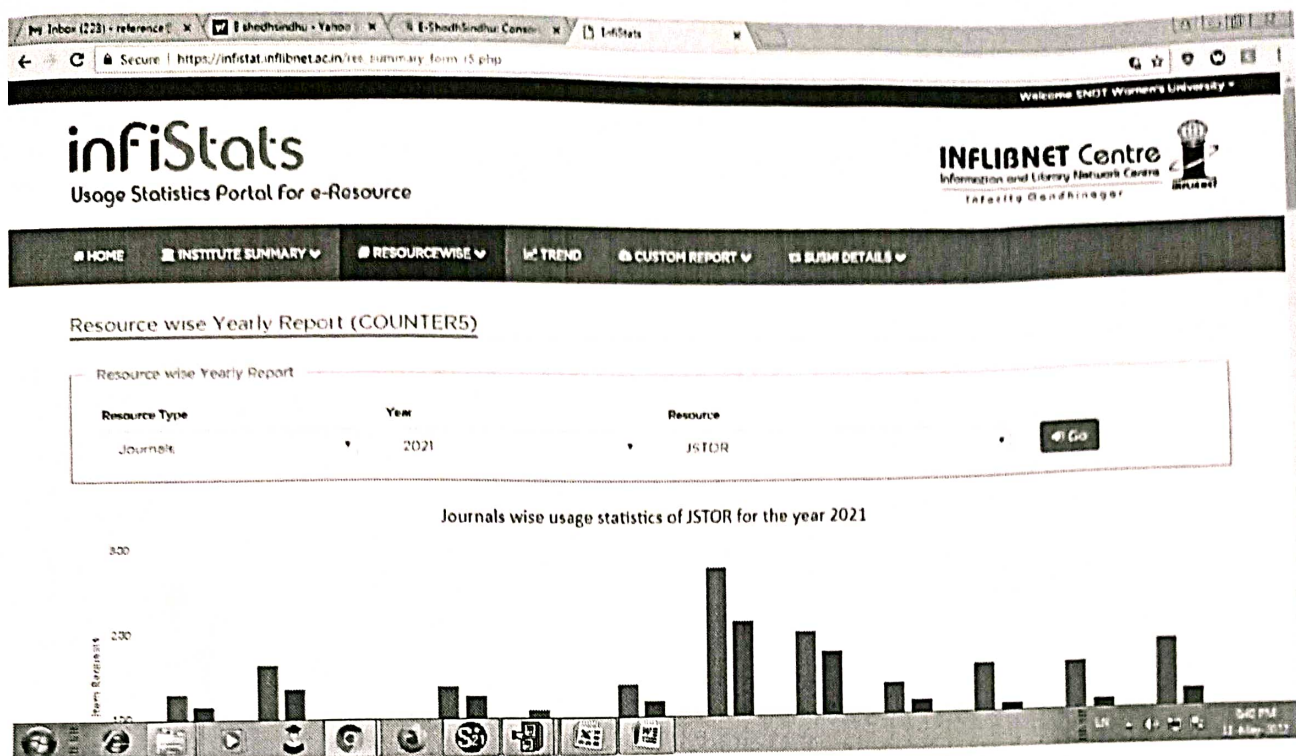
Inbox (223) - reference | eShodhSindhu - Yahoo | E-ShodhSindhu Conso | InfiStats

Secure | https://infistat.inflibnet.ac.in/res_summary_form_r5.php

Welcome SNDT Women's University

infiStats
Usage Statistics Portal for e-Resource

INFLIBNET Centre
Information and Library Network Centre
Infocity Gandhinagar

HOME | INSTITUTE SUMMARY | RESOURCEWISE | TREND | CUSTOM REPORT | SUSHI DETAILS

Resource wise Yearly Report (COUNTER5)

Resource wise Yearly Report

Resource Type: Journals
Year: 2021
Resource: JSTOR
Go

Journals wise usage statistics of JSTOR for the year 2021

300
200
100
Item Retrievals